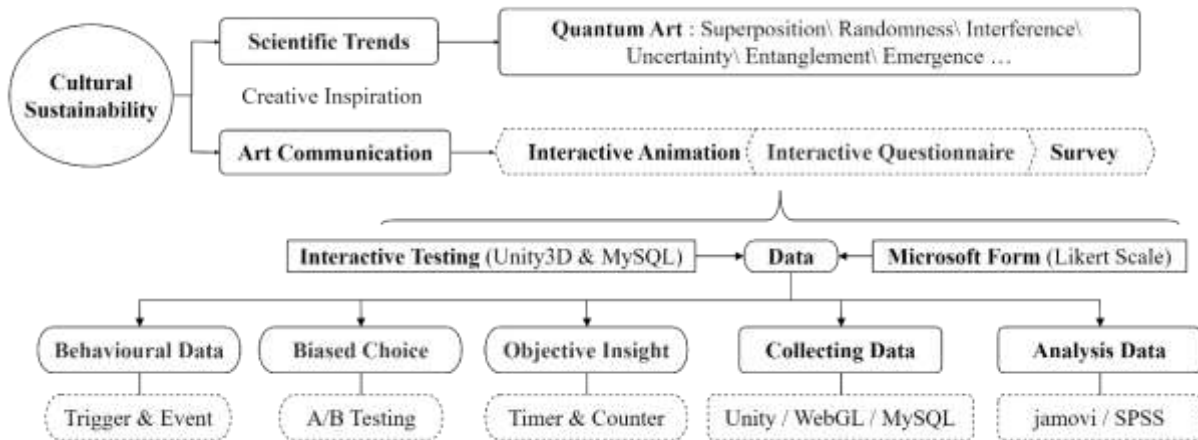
Cultural Sustainability

Scientific Trends

Quantum Art : Superposition\ Randomness\ Interference\ Uncertainty\ Entanglement\ Emergence …

Creative Inspiration

Art Communication

Interactive Animation

Interactive Questionnaire

Survey

Interactive Testing (Unity3D & MySQL)

Data

Microsoft Form (Likert Scale)

Behavioural Data

Biased Choice

Objective Insight

Collecting Data

Analysis Data

Trigger & Event

A/B Testing

Timer & Counter

Unity / WebGL / MySQL

jamovi / SPSS